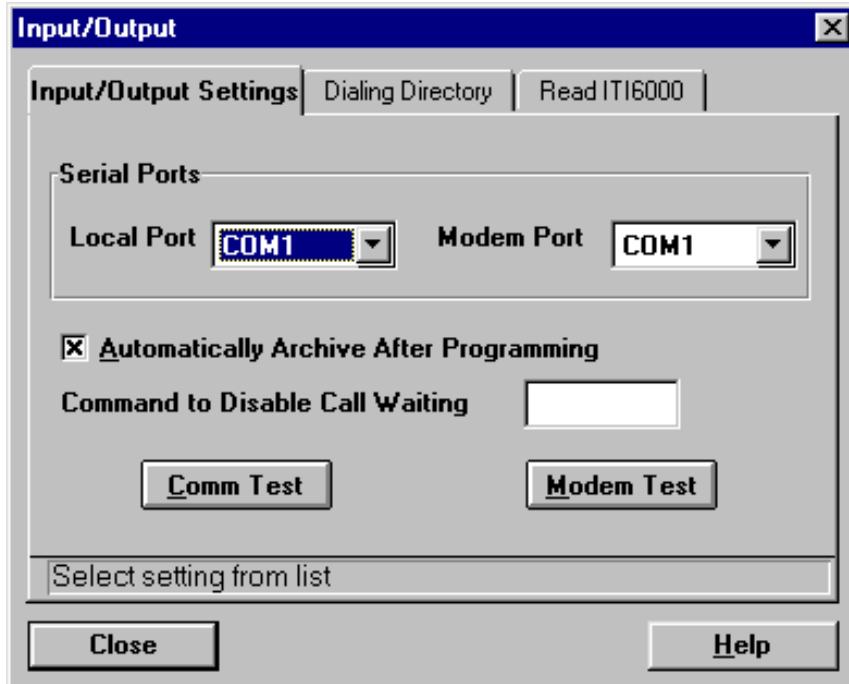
Input/Output

Input/Output Settings | Dialing Directory | Read ITI6000

Serial Ports

Local Port COM1

Modem Port COM1

☒ Automatically Archive After Programming

Command to Disable Call Waiting

Comm Test

Modem Test

Select setting from list

Close

Help